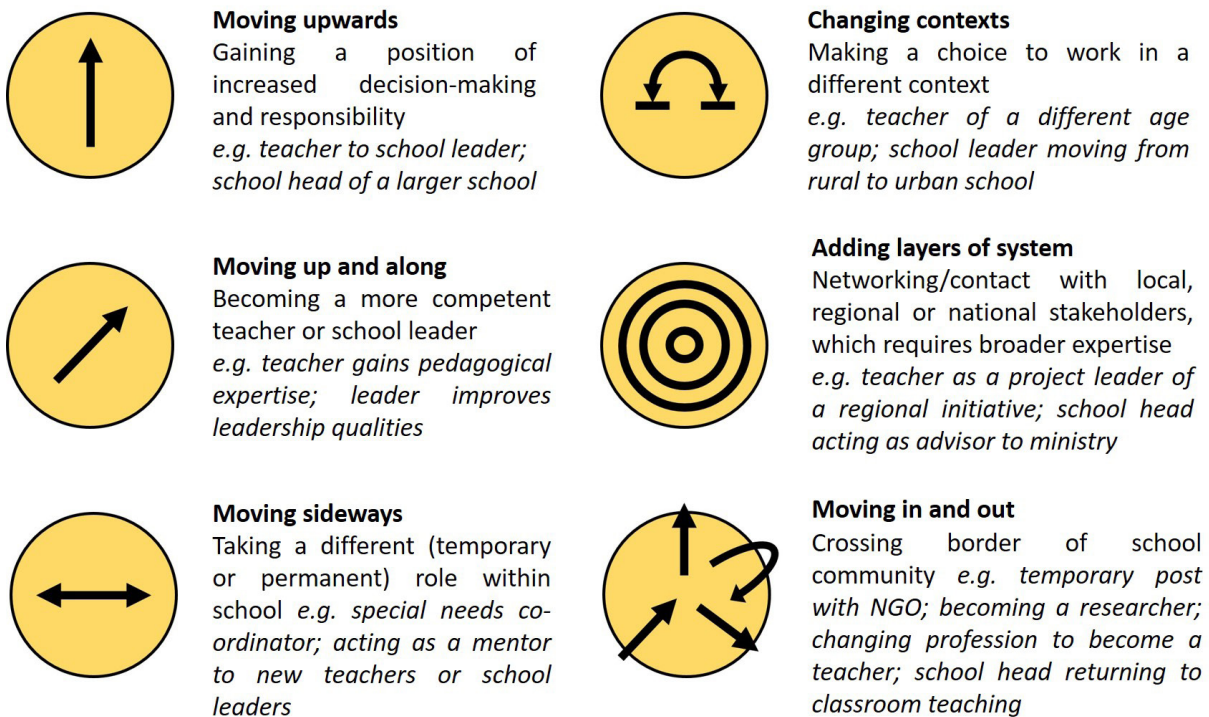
**Moving upwards**
Gaining a position of increased decision-making and responsibility
*e.g. teacher to school leader; school head of a larger school*

**Moving up and along**
Becoming a more competent teacher or school leader
*e.g. teacher gains pedagogical expertise; leader improves leadership qualities*

**Moving sideways**
Taking a different (temporary or permanent) role within school *e.g. special needs co-ordinator; acting as a mentor to new teachers or school leaders*

**Changing contexts**
Making a choice to work in a different context
*e.g. teacher of a different age group; school leader moving from rural to urban school*

**Adding layers of system**
Networking/contact with local, regional or national stakeholders, which requires broader expertise
*e.g. teacher as a project leader of a regional initiative; school head acting as advisor to ministry*

**Moving in and out**
Crossing border of school community *e.g. temporary post with NGO; becoming a researcher; changing profession to become a teacher; school head returning to classroom teaching*